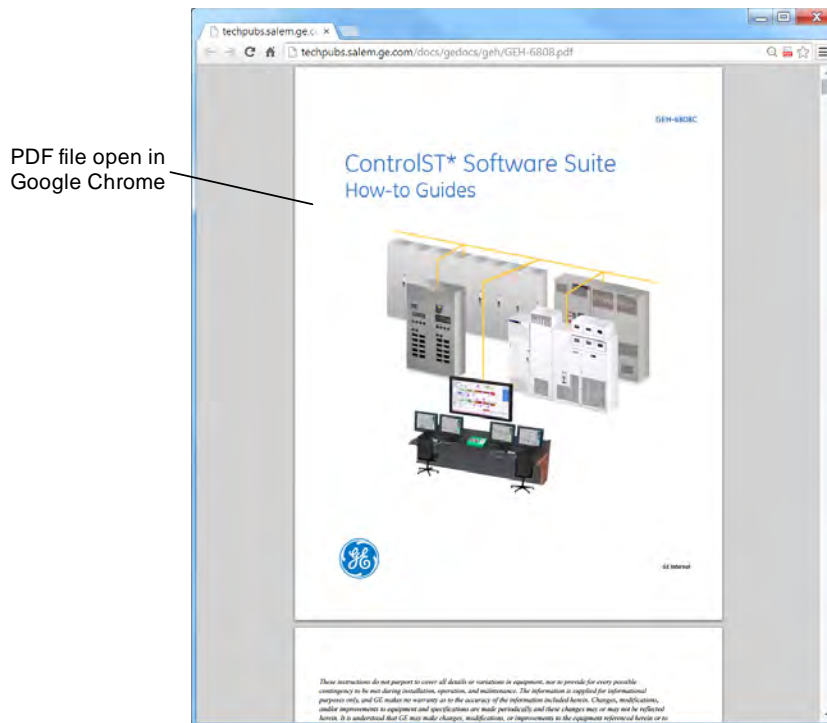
PDF file open in Google Chrome

techpubs.salem.ge.c ×

techpubs.salem.ge.com/docs/gedocs/geh/GEH-6808.pdf

GEH-6808C

ControlST* Software Suite
How-to Guides

GE Internal

These instructions do not purport to cover all details or variations in equipment, nor to provide for every possible contingency to be met during installation, operation, and maintenance. The information is supplied for informational purposes only, and GE makes no warranty as to the accuracy of the information included herein. Changes, modifications, and/or improvements to equipment and specifications are made periodically and these changes may or may not be reflected herein. It is understood that GE may make changes, modifications, or improvements to the equipment referenced herein or to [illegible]